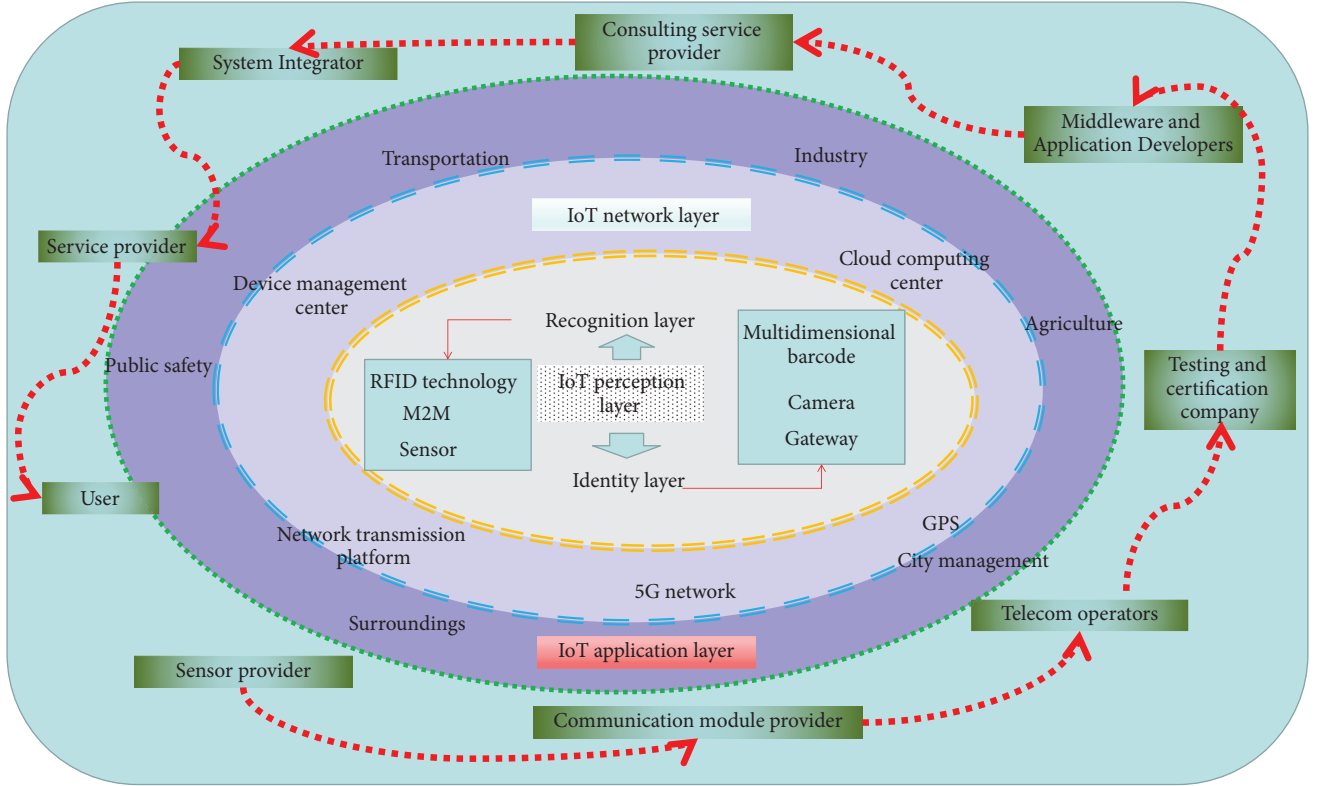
Consulting service provider

System Integrator

Middleware and Application Developers

Transportation

Industry

IoT network layer

Service provider

Cloud computing center

Device management center

Recognition layer

Multidimensional barcode

Agriculture

Public safety

RFID technology

M2M

Sensor

IoT perception layer

Camera

Gateway

Testing and certification company

Identity layer

User

GPS

Network transmission platform

City management

5G network

Telecom operators

Surroundings

IoT application layer

Sensor provider

Communication module provider